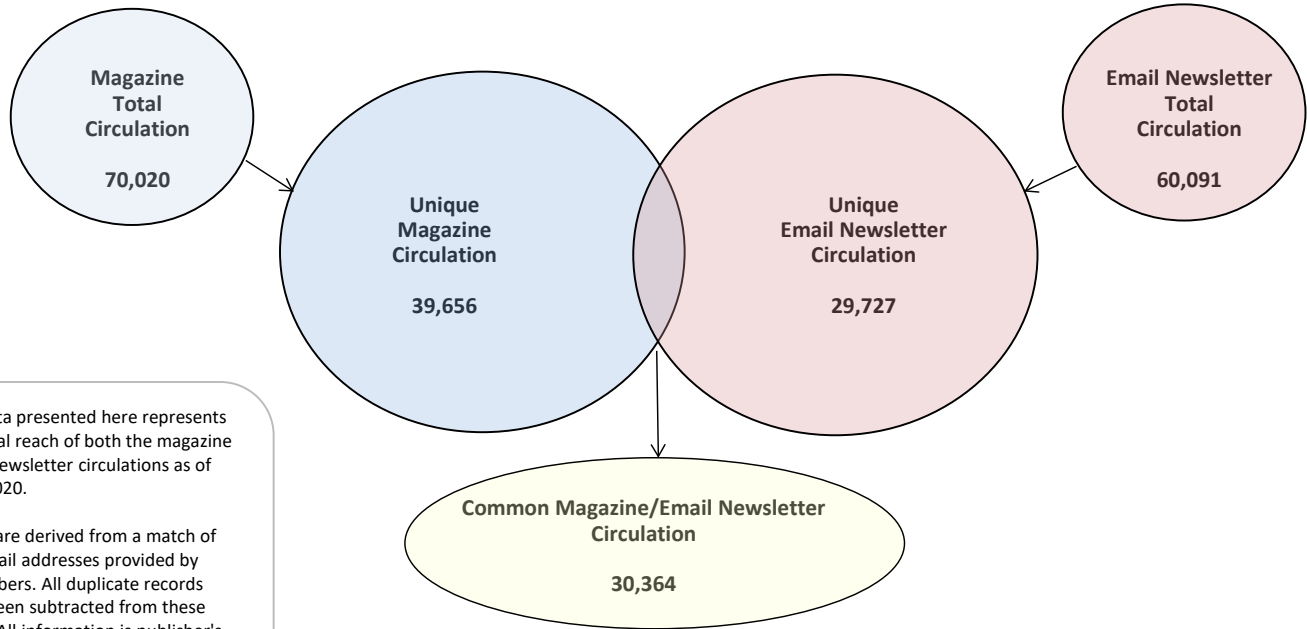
Magazine Total Circulation

70,020

Unique Magazine Circulation

39,656

Unique Email Newsletter Circulation

29,727

Email Newsletter Total Circulation

60,091

Common Magazine/Email Newsletter Circulation

30,364

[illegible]ta presented here represents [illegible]al reach of both the magazine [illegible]ewsletter circulations as of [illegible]020.

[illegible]are derived from a match of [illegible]ail addresses provided by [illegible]bers. All duplicate records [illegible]een subtracted from these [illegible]All information is publisher's